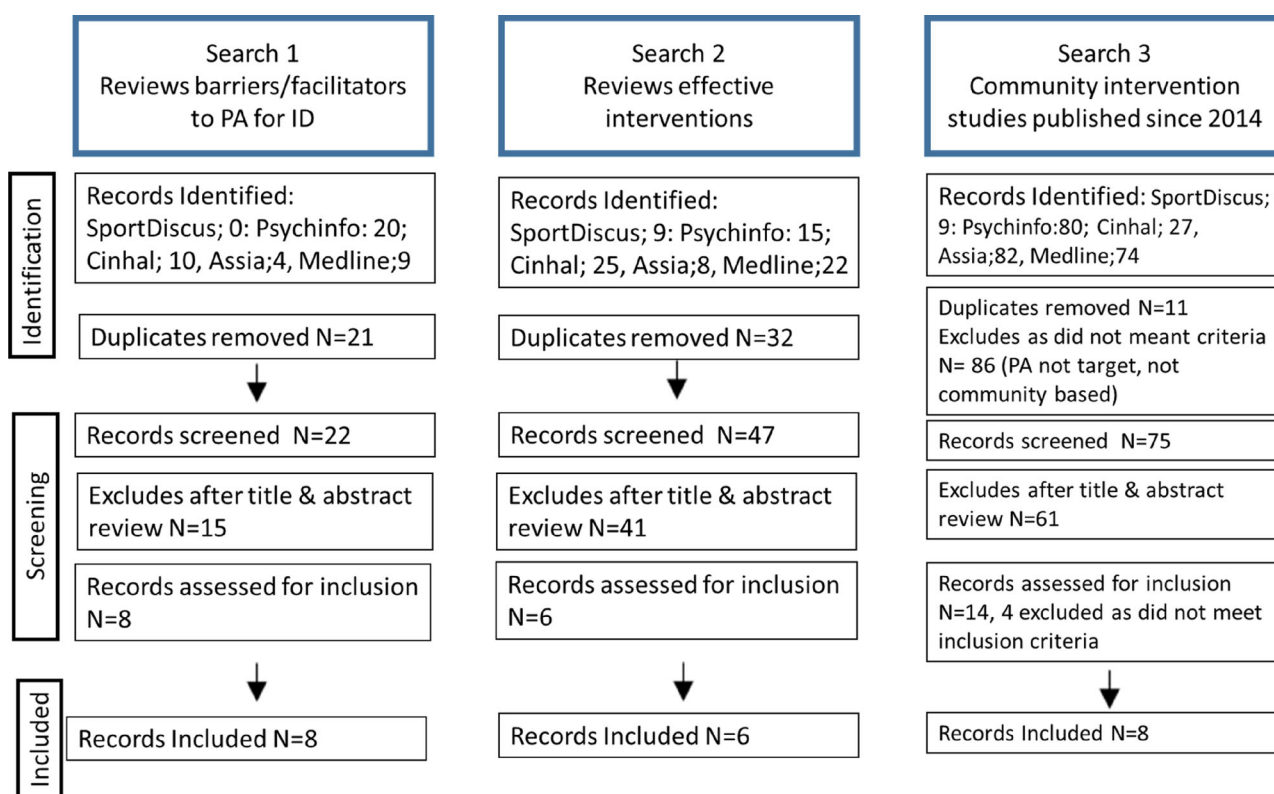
Search 1
Reviews barriers/facilitators to PA for ID

Search 2
Reviews effective interventions

Search 3
Community intervention studies published since 2014

Identification

Records Identified: SportDiscus; 0: Psychinfo: 20; Cinhal; 10, Assia;4, Medline;9

Duplicates removed N=21

Records Identified: SportDiscus; 9: Psychinfo: 15; Cinhal; 25, Assia;8, Medline;22

Duplicates removed N=32

Records Identified: SportDiscus; 9: Psychinfo:80; Cinhal; 27, Assia;82, Medline;74

Duplicates removed N=11
Excludes as did not meant criteria N= 86 (PA not target, not community based)

Screening

Records screened N=22

Excludes after title & abstract review N=15

Records assessed for inclusion N=8

Records screened N=47

Excludes after title & abstract review N=41

Records assessed for inclusion N=6

Records screened N=75

Excludes after title & abstract review N=61

Records assessed for inclusion N=14, 4 excluded as did not meet inclusion criteria

Included

Records Included N=8

Records Included N=6

Records Included N=8